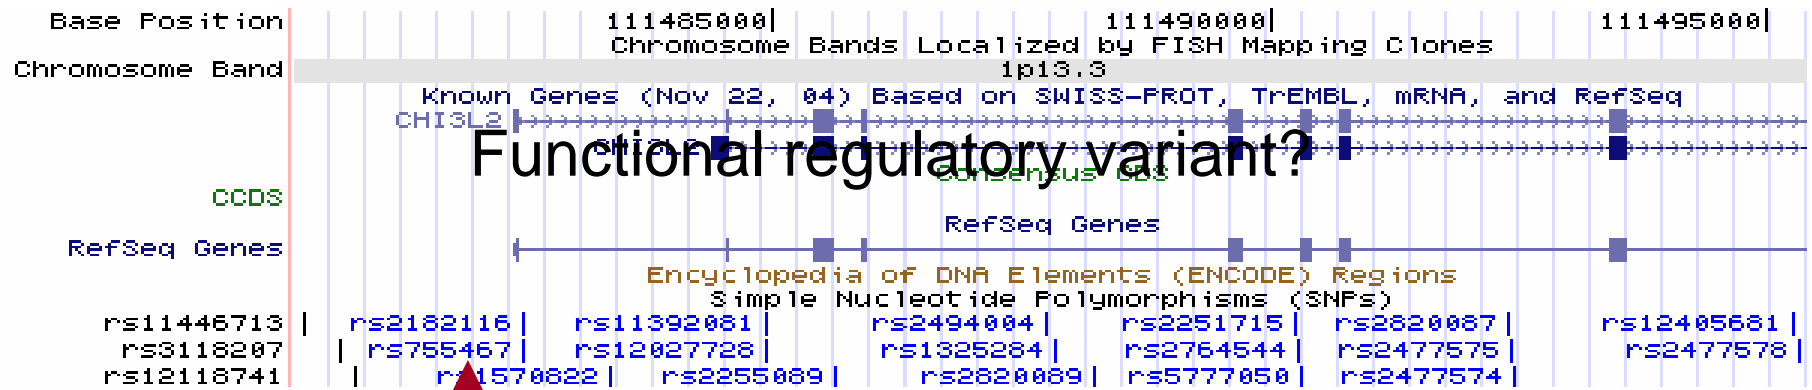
Base Position 111485000| 111490000| 111495000|
Chromosome Bands Localized by FISH Mapping Clones
Chromosome Band 1p13.3
Known Genes (Nov 22, 04) Based on SWISS-PROT, TrEMBL, mRNA, and RefSeq
CHI3L2
Functional regulatory variant?
CCDS
Consensus CDS
RefSeq Genes
RefSeq Genes
Encyclopedia of DNA Elements (ENCODE) Regions
Simple Nucleotide Polymorphisms (SNPs)
rs11446713 | rs2182116 | rs11392081 | rs2494004 | rs2251715 | rs2820087 | rs12405681 |
rs3118207 | rs755467 | rs12027728 | rs1325284 | rs2764544 | rs2477575 | rs2477578 |
rs12118741 | r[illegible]1570822 | rs2255089 | rs2820089 | rs5777050 | rs2477574 |